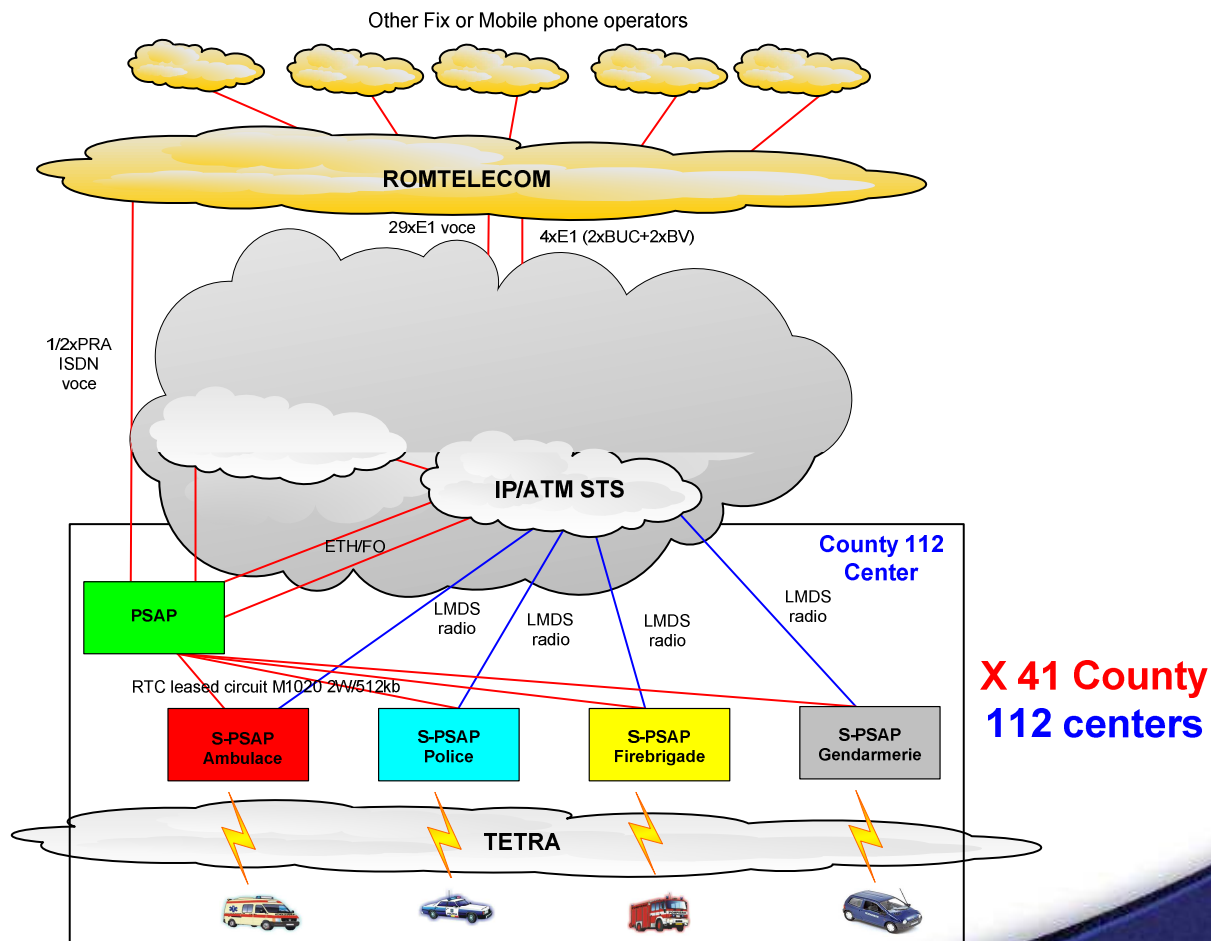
Other Fix or Mobile phone operators

ROMTELECOM

29xE1 voce

4xE1 (2xBUC+2xBV)

1/2xPRA ISDN voce

IP/ATM STS

ETH/FO

County 112 Center

PSAP

LMDS radio

LMDS radio

LMDS radio

LMDS radio

RTC leased circuit M1020 2W/512kb

X 41 County
112 centers

S-PSAP Ambulace

S-PSAP Police

S-PSAP Firebrigade

S-PSAP Gendarmerie

TETRA